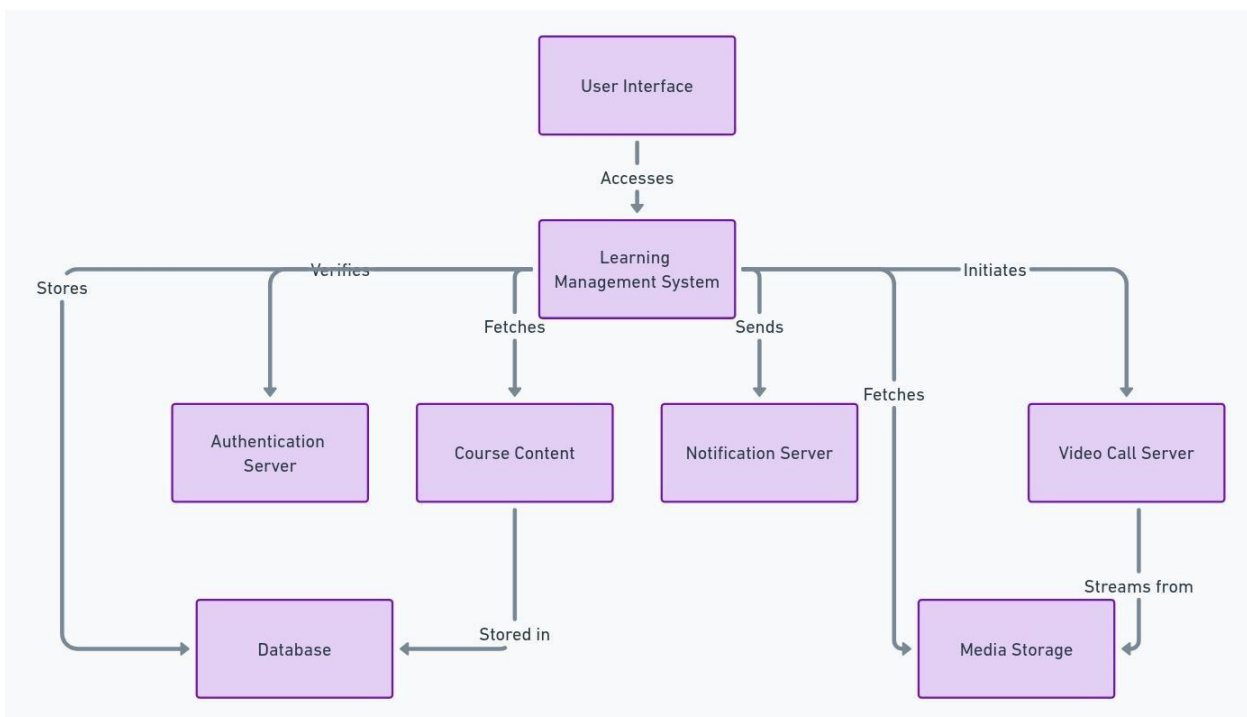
User Interface

Accesses

Learning Management System

Stores

Verifies

Fetches

Sends

Initiates

Fetches

Authentication Server

Course Content

Notification Server

Video Call Server

Streams from

Database

Stored in

Media Storage